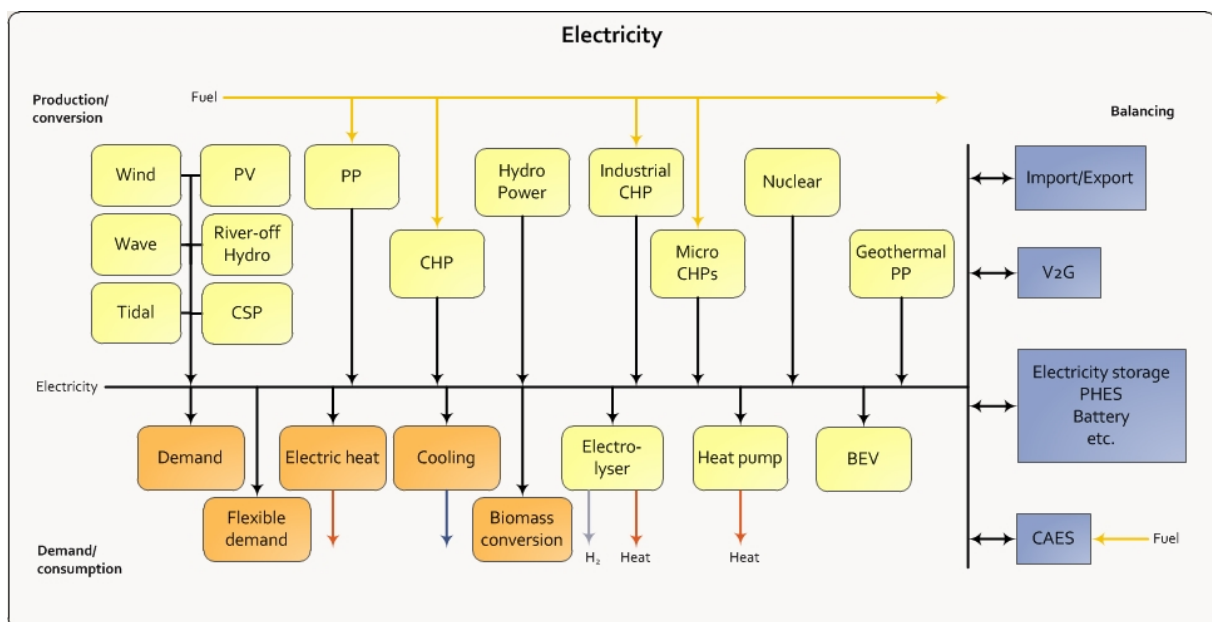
Electricity

Production/ conversion

Fuel

Balancing

Wind

PV

PP

Hydro Power

Industrial CHP

Nuclear

Import/Export

Wave

River-off Hydro

CHP

Micro CHPs

Geothermal PP

V2G

Tidal

CSP

Electricity

Electricity storage PHES Battery etc.

Demand

Electric heat

Cooling

Electro-lyser

Heat pump

BEV

Flexible demand

Biomass conversion

$H_2$

Heat

Heat

CAES

Fuel

Demand/ consumption